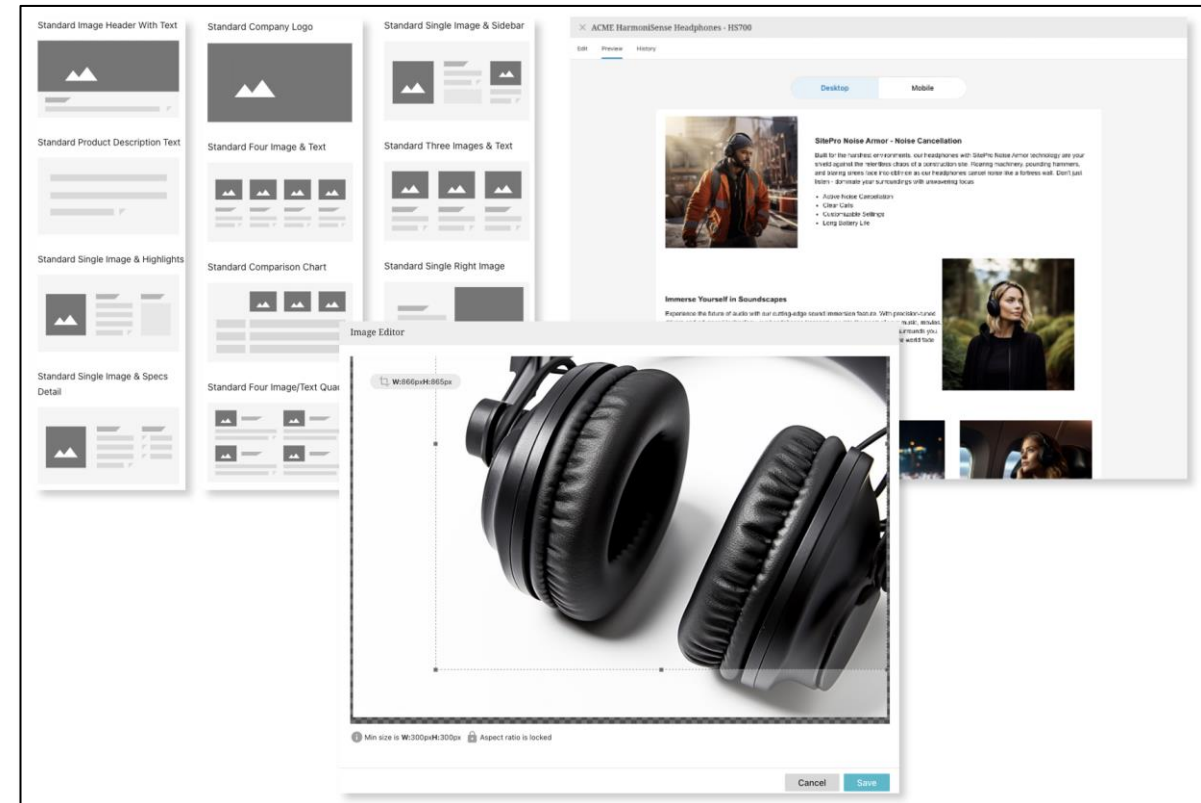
Standard Image Header With Text

Standard Product Description Text

Standard Single Image & Highlights

Standard Single Image & Specs Detail

Standard Company Logo

Standard Four Image & Text

Standard Comparison Chart

Standard Four Image/Text Qua

Standard Single Image & Sidebar

Standard Three Images & Text

Standard Single Right Image

× ACME HarmoniSense Headphones - HS700

Edit Preview History

Desktop Mobile

SitePro Noise Armor - Noise Cancellation

Built for the harshest environments, our headphones with SitePro Noise Armor technology are your shield against the relentless chaos of a construction site. Roaring machinery, pounding hammers, and blaring sirens face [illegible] as our headphones cancel noise like a fortress wall. Don't just listen - dominate your surroundings with unwavering focus

• Active Noise Cancellation
• Clear Calls
• Customizable Settings
• Long Battery Life

Immerse Yourself in Soundscapes

Experience the future of audio with our cutting-edge sound immersion feature. With precision-tuned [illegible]

Image Editor

W:666pxH:665px

Min size is W:300pxH:300px Aspect ratio is locked

Cancel Save